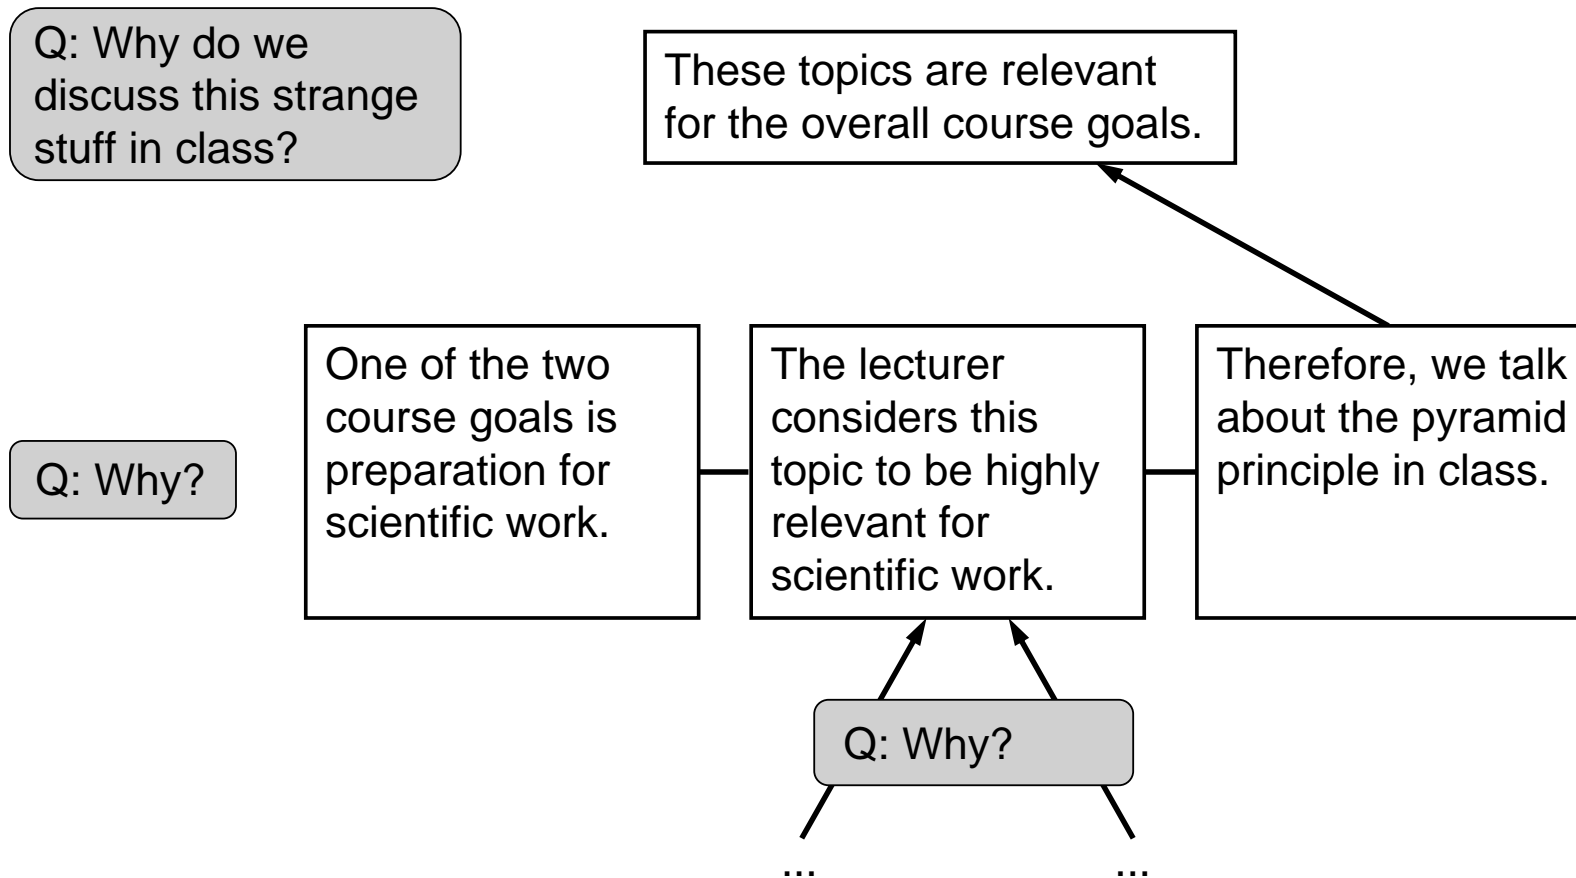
Q: Why do we discuss this strange stuff in class?

These topics are relevant for the overall course goals.

Q: Why?

One of the two course goals is preparation for scientific work.

The lecturer considers this topic to be highly relevant for scientific work.

Therefore, we talk about the pyramid principle in class.

Q: Why?

...

...